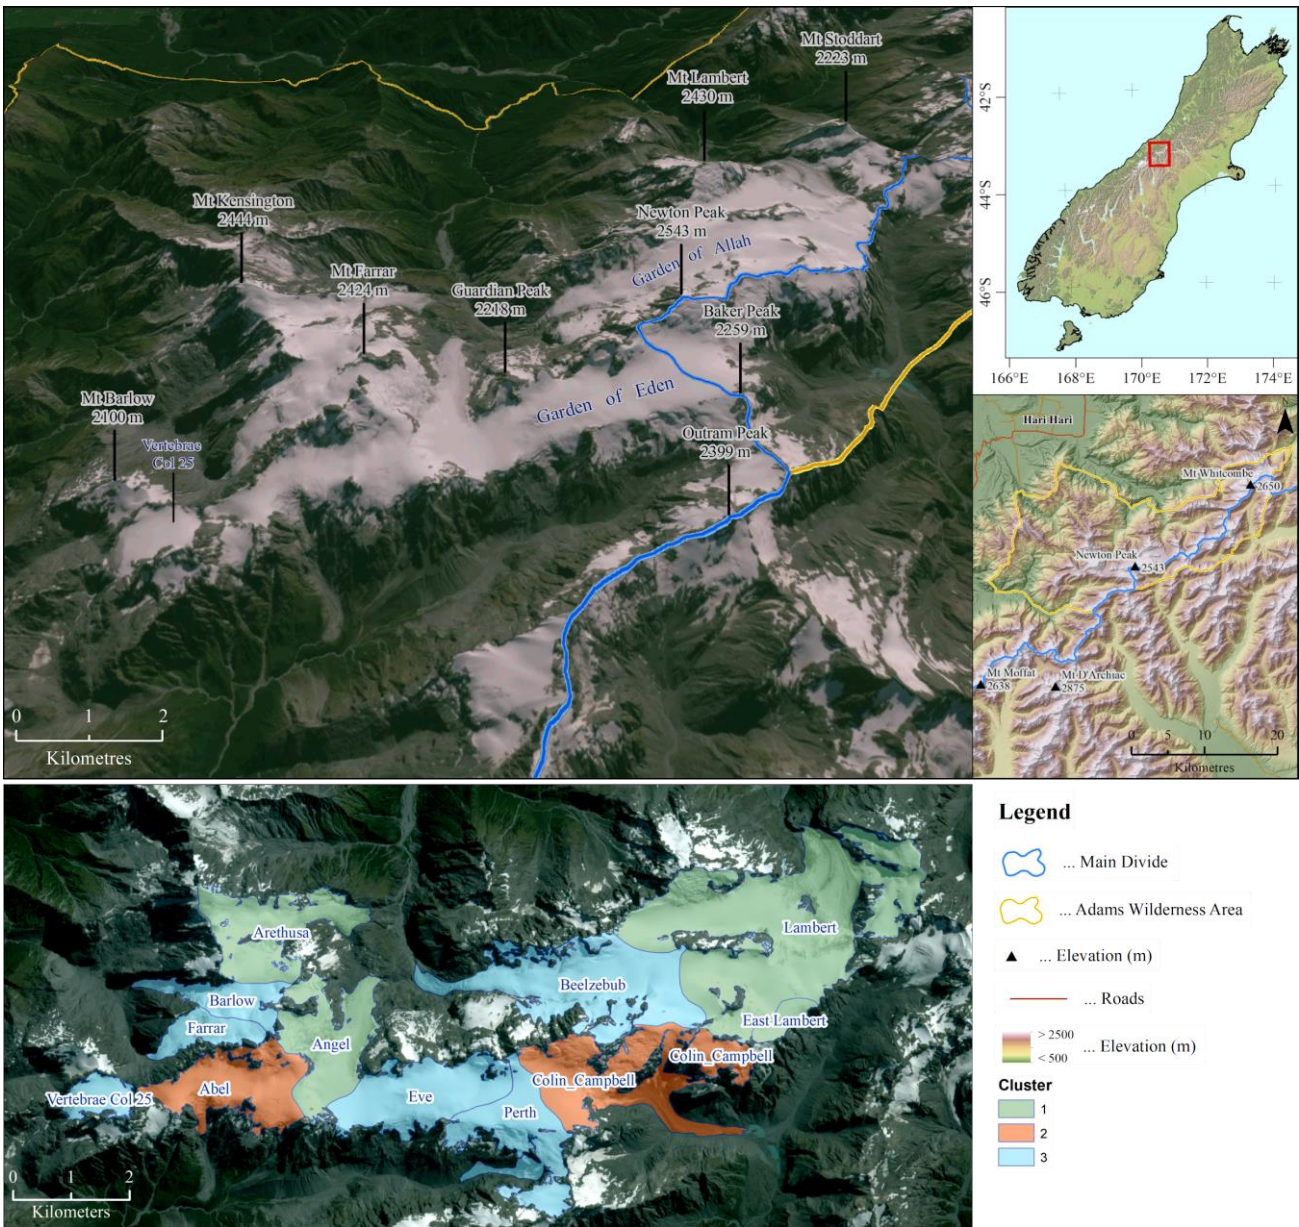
Mt Stoddart
2223 m

Mt Lambert
2430 m

Mt Kensington
2444 m

Newton Peak
2543 m

Garden of Allah

Mt Farrar
2424 m

Guardian Peak
2218 m

Baker Peak
2259 m

Garden of Eden

Mt Barlow
2100 m

Vertebrae
Col 25

Outram Peak
2399 m

0 1 2
Kilometres

42°S
44°S
46°S
166°E 168°E 170°E 172°E 174°E

Hari Hari
Mt Whitcombe
2650
Newton Peak
2543
Mt Moffat
2638
Mt D'Archiac
2875
0 5 10 20
Kilometres

Arethusa
Lambert
Barlow
Beelzebub
Farrar
East Lambert
Angel
Colin_Campbell
Colin_Campbell
Vertebrae Col 25
Abel
Eve
Perth

0 1 2
Kilometers

Legend
... Main Divide
... Adams Wilderness Area
... Elevation (m)
... Roads
> 2500
< 500
... Elevation (m)
Cluster
1
2
3